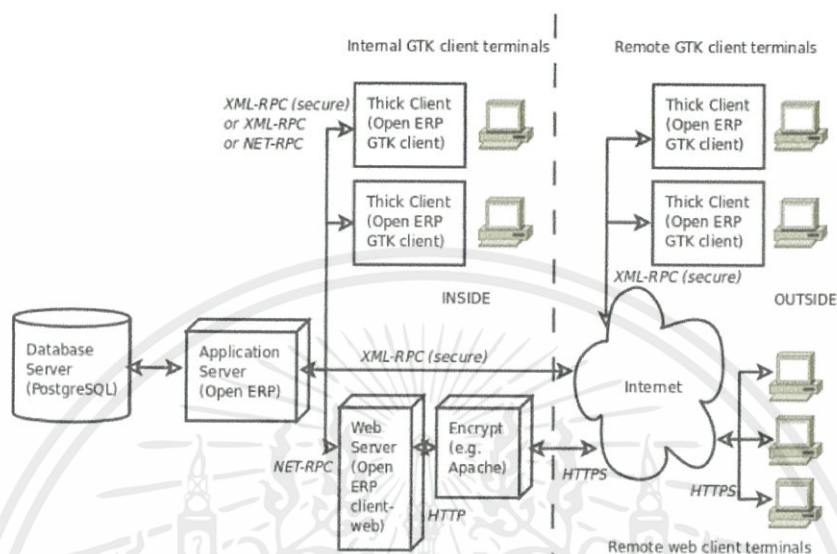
Internal GTK client terminals

Remote GTK client terminals

XML-RPC (secure) or XML-RPC or NET-RPC

Thick Client (Open ERP GTK client)

Thick Client (Open ERP GTK client)

Thick Client (Open ERP GTK client)

Thick Client (Open ERP GTK client)

XML-RPC (secure)

INSIDE

OUTSIDE

Database Server (PostgreSQL)

Application Server (Open ERP)

XML-RPC (secure)

Internet

Web Server (Open ERP client-web)

Encrypt (e.g. Apache)

NET-RPC

HTTPS

HTTPS

HTTP

Remote web client terminals